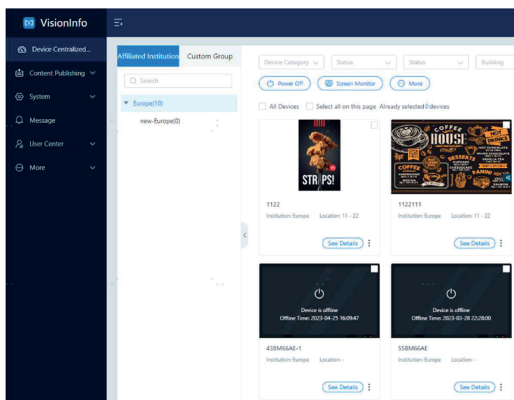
VisionInfo

Device Centralized...
Content Publishing
System
Message
User Center
More

Affiliated Institution
Custom Group
Search
Europe(10)
new-Europe(0)

Device Category
Status
Status
Building
Power Off
Screen Monitor
More
All Devices
Select all on this page
Already selected 0 devices

STRIPS!
1122
Institution Europe
Location 11 - 22
See Details

COFFEE HOUSE
1122111
Institution Europe
Location 11 - 22
See Details

Device is offline
Offline Time: 2023-04-25 16:09:47
43BM66AE-1
Institution Europe
Location -
See Details

Device is offline
Offline Time: 2023-03-28 22:28:00
55BM66AE
Institution Europe
Location -
See Details